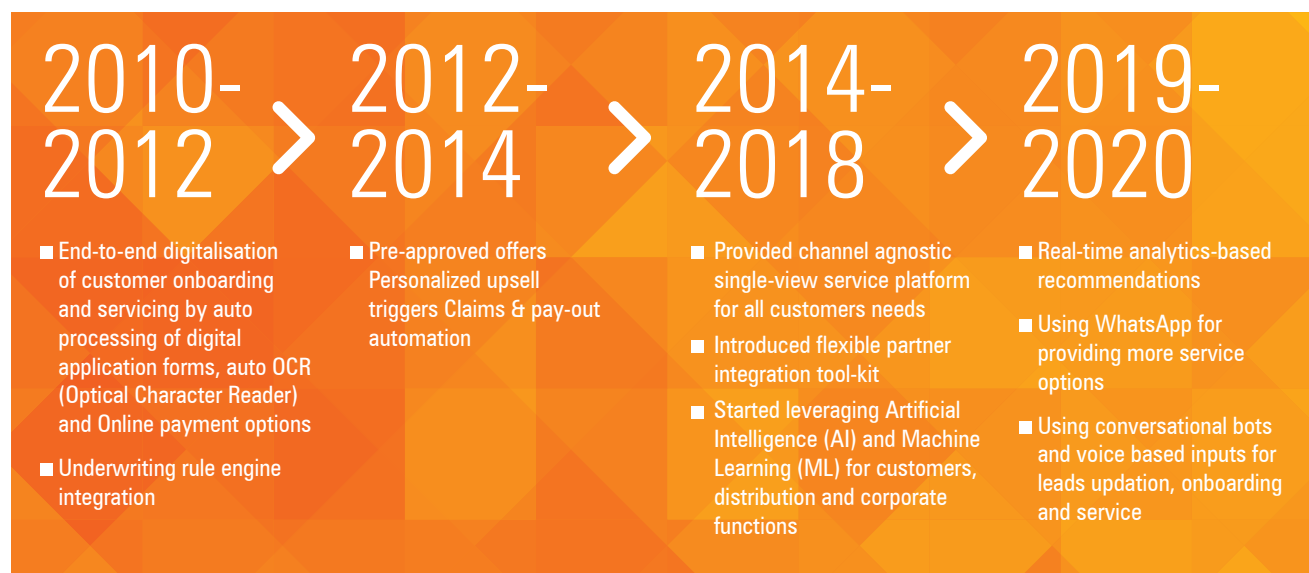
2010-2012

- End-to-end digitalisation of customer onboarding and servicing by auto processing of digital application forms, auto OCR (Optical Character Reader) and Online payment options
- Underwriting rule engine integration

2012-2014

- Pre-approved offers Personalized upsell triggers Claims & pay-out automation

2014-2018

- Provided channel agnostic single-view service platform for all customers needs
- Introduced flexible partner integration tool-kit
- Started leveraging Artificial Intelligence (AI) and Machine Learning (ML) for customers, distribution and corporate functions

2019-2020

- Real-time analytics-based recommendations
- Using WhatsApp for providing more service options
- Using conversational bots and voice based inputs for leads updation, onboarding and service